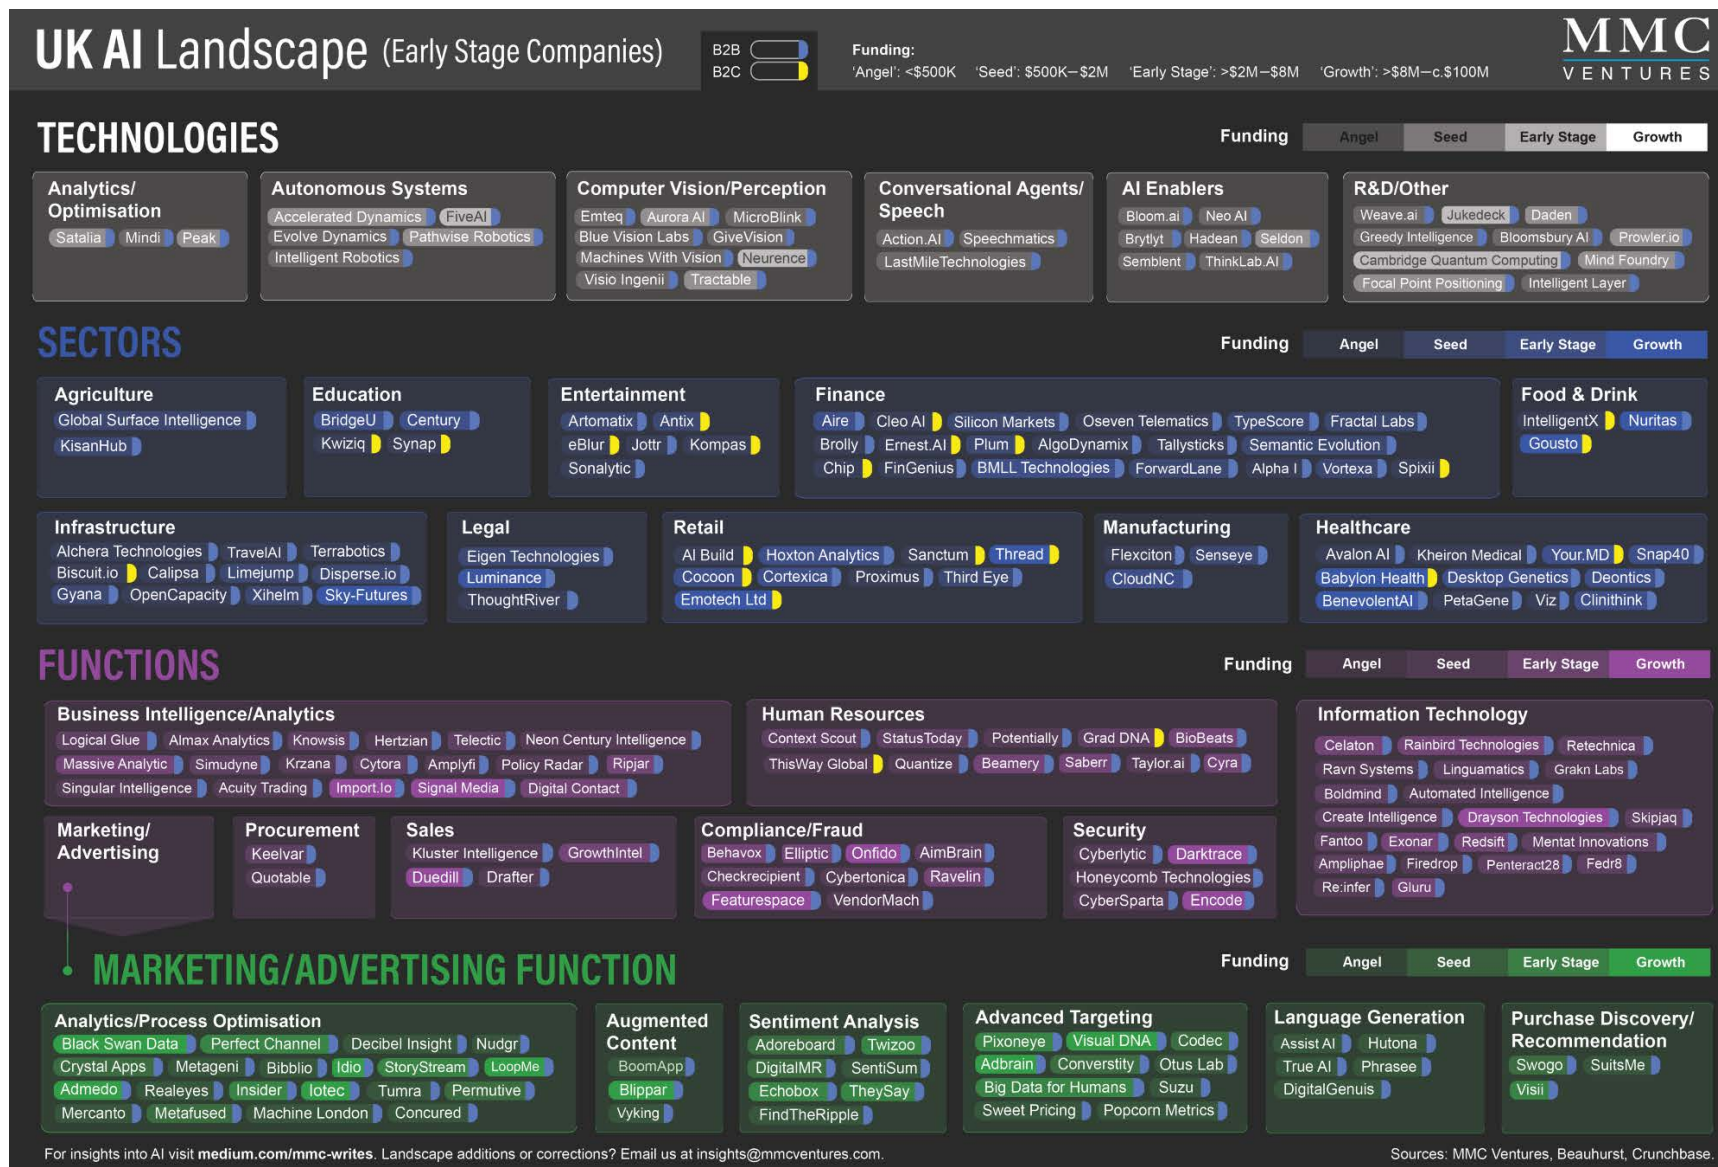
UK AI Landscape (Early Stage Companies)

B2B
B2C

Funding:
'Angel': <\$500K 'Seed': \$500K–\$2M 'Early Stage': >\$2M–\$8M 'Growth': >\$8M–c.\$100M

MMC VENTURES

TECHNOLOGIES

Funding Angel Seed Early Stage Growth

Analytics/ Optimisation
Satalia Mindi Peak

Autonomous Systems
Accelerated Dynamics FiveAI
Evolve Dynamics Pathwise Robotics
Intelligent Robotics

Computer Vision/Perception
Emteq Aurora AI MicroBlink
Blue Vision Labs GiveVision
Machines With Vision Neurence
Visio Ingenii Tractable

Conversational Agents/ Speech
Action.AI Speechmatics
LastMileTechnologies

AI Enablers
Bloom.ai Neo AI
Brytlyt Hadean Seldon
Semblent ThinkLab.AI

R&D/Other
Weave.ai Jukedeck Daden
Greedy Intelligence Bloomsbury AI Prowler.io
Cambridge Quantum Computing Mind Foundry
Focal Point Positioning Intelligent Layer

SECTORS

Funding Angel Seed Early Stage Growth

Agriculture
Global Surface Intelligence
KisanHub

Education
BridgeU Century
Kwiziq Synap

Entertainment
Artomatix Antix
eBlur Jottr Kompas
Sonalytic

Finance
Aire Cleo AI Silicon Markets Oseven Telematics TypeScore Fractal Labs
Brolly Ernest.AI Plum AlgoDynamix Tallysticks Semantic Evolution
Chip FinGenius BMLL Technologies ForwardLane Alpha I Vortexa Spixii

Food & Drink
IntelligentX Nuritas
Gousto

Infrastructure
Alchera Technologies TravelAI Terrabotics
Biscuit.io Calipsa Limejump Disperse.io
Gyana OpenCapacity Xihelm Sky-Futures

Legal
Eigen Technologies
Luminance
ThoughtRiver

Retail
AI Build Hoxton Analytics Sanctum Thread
Cocoon Cortexica Proximus Third Eye
Emotech Ltd

Manufacturing
Flexciton Senseye
CloudNC

Healthcare
Avalon AI Kheiron Medical Your.MD Snap40
Babylon Health Desktop Genetics Deontics
BenevolentAI PetaGene Viz Clinithink

FUNCTIONS

Funding Angel Seed Early Stage Growth

Business Intelligence/Analytics
Logical Glue Almax Analytics Knowsis Hertzian Telectic Neon Century Intelligence
Massive Analytic Simudyne Krzana Cytora Amplyfi Policy Radar Ripjar
Singular Intelligence Acuity Trading Import.Io Signal Media Digital Contact

Human Resources
Context Scout StatusToday Potentially Grad DNA BioBeats
ThisWay Global Quantize Beamery Saberr Taylor.ai Cyra

Information Technology
Celaton Rainbird Technologies Retechnica
Ravn Systems Linguamatics Grakn Labs
Boldmind Automated Intelligence
Create Intelligence Drayson Technologies Skipjaq
Fantoo Exonar Redsift Mentat Innovations
Ampliphae Firedrop Penteract28 Fedr8
Re:infer Gluru

Marketing/ Advertising

Procurement
Keelvar
Quotable

Sales
Kluster Intelligence GrowthIntel
Duedill Drafter

Compliance/Fraud
Behavox Elliptic Onfido AimBrain
Checkrecipient Cybertonica Ravelin
Featurespace VendorMach

Security
Cyberlytic Darktrace
Honeycomb Technologies
CyberSparta Encode

MARKETING/ADVERTISING FUNCTION

Funding Angel Seed Early Stage Growth

Analytics/Process Optimisation
Black Swan Data Perfect Channel Decibel Insight Nudgr
Crystal Apps Metageni Bibblio Idio StoryStream LoopMe
Admedo Realeyes Insider Iotec Tumra Permutive
Mercanto Metafused Machine London Concured

Augmented Content
BoomApp
Blippar
Vyking

Sentiment Analysis
Adoreboard Twizoo
DigitalMR SentiSum
Echobox TheySay
FindTheRipple

Advanced Targeting
Pixoneye Visual DNA Codec
Adbrain Converstity Otus Lab
Big Data for Humans Suzu
Sweet Pricing Popcorn Metrics

Language Generation
Assist AI Hutona
True AI Phrasee
DigitalGenius

Purchase Discovery/ Recommendation
Swogo SuitsMe
Visii

For insights into AI visit medium.com/mmc-writes. Landscape additions or corrections? Email us at insights@mmcventures.com.

Sources: MMC Ventures, Beauhurst, Crunchbase.